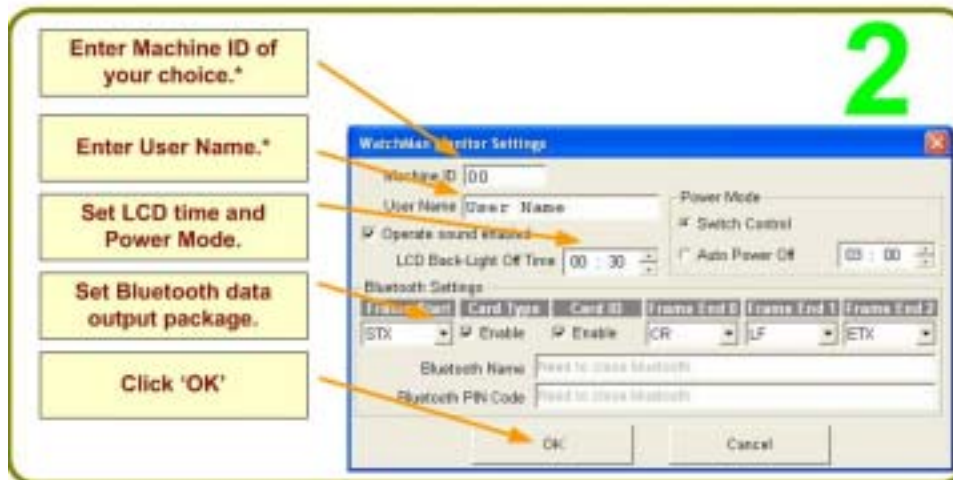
Enter Machine ID of your choice.*

Enter User Name.*

Set LCD time and Power Mode.

Set Bluetooth data output package.

Click 'OK'

2

WatchMan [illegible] Settings

Machine ID 00

User Name User Name

Operate sound enabled

LCD Back-Light Off Time 00 : 30

Power Mode

Switch Control

Auto Power Off 03 : 00

Bluetooth Settings

| Frame Start | Card Type | Card ID | Frame End 0 | Frame End 1 | Frame End 2 |
|---|---|---|---|---|---|
| STX | Enable | Enable | CR | LF | ETX |

Bluetooth Name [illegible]

Bluetooth PIN Code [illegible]

OK

Cancel